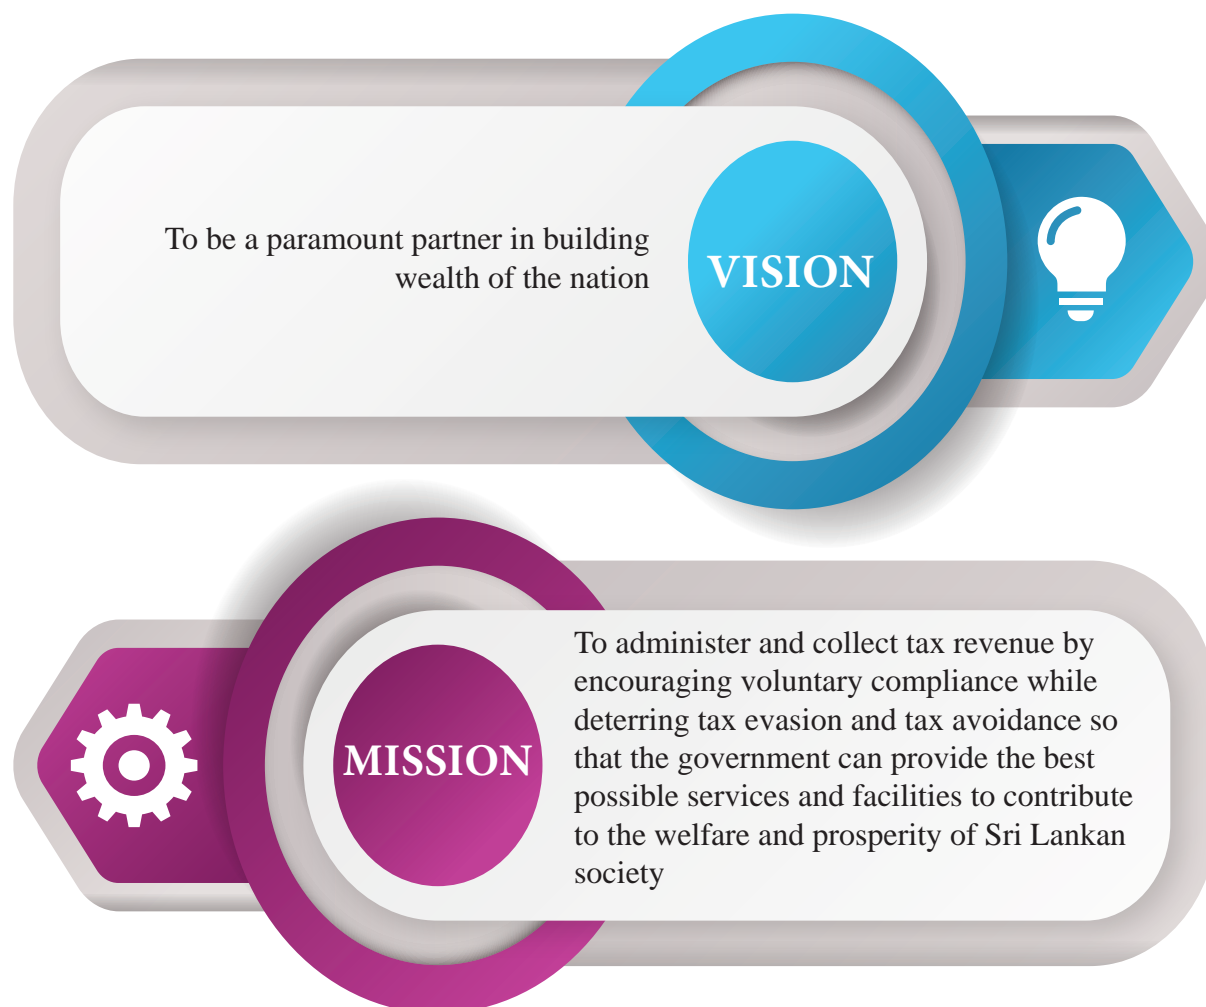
To be a paramount partner in building wealth of the nation

VISION

MISSION

To administer and collect tax revenue by encouraging voluntary compliance while deterring tax evasion and tax avoidance so that the government can provide the best possible services and facilities to contribute to the welfare and prosperity of Sri Lankan society